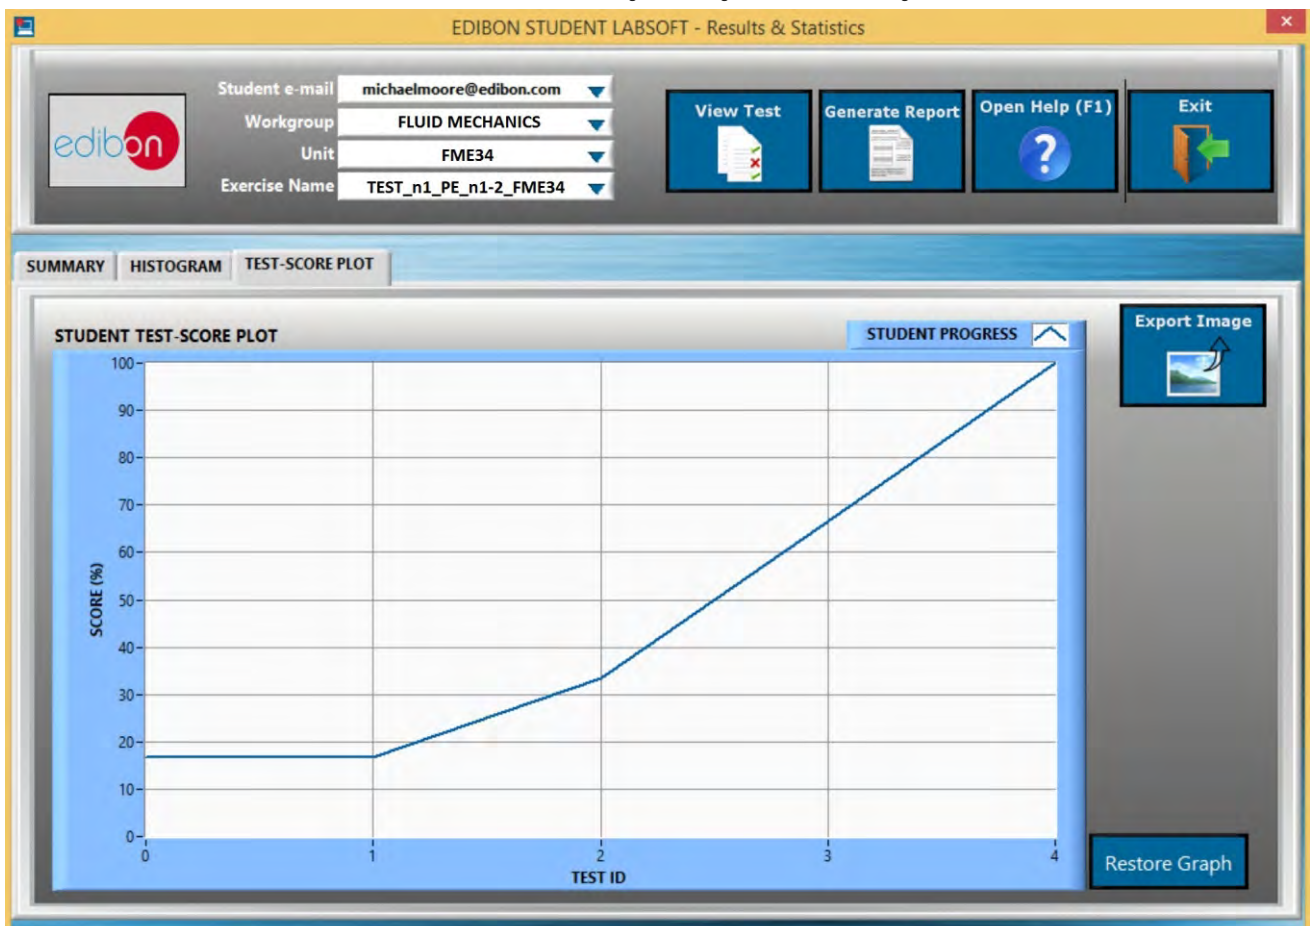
EDIBON STUDENT LABSOFT - Results & Statistics

edibon

Student e-mail michaelmoore@edibon.com
Workgroup FLUID MECHANICS
Unit FME34
Exercise Name TEST_n1_PE_n1-2_FME34

View Test

Generate Report

Open Help (F1)

Exit

SUMMARY HISTOGRAM TEST-SCORE PLOT

STUDENT TEST-SCORE PLOT

STUDENT PROGRESS

Export Image

100
90
80
70
60
50
40
30
20
10
0

SCORE (%)

0 1 2 3 4

TEST ID

Restore Graph